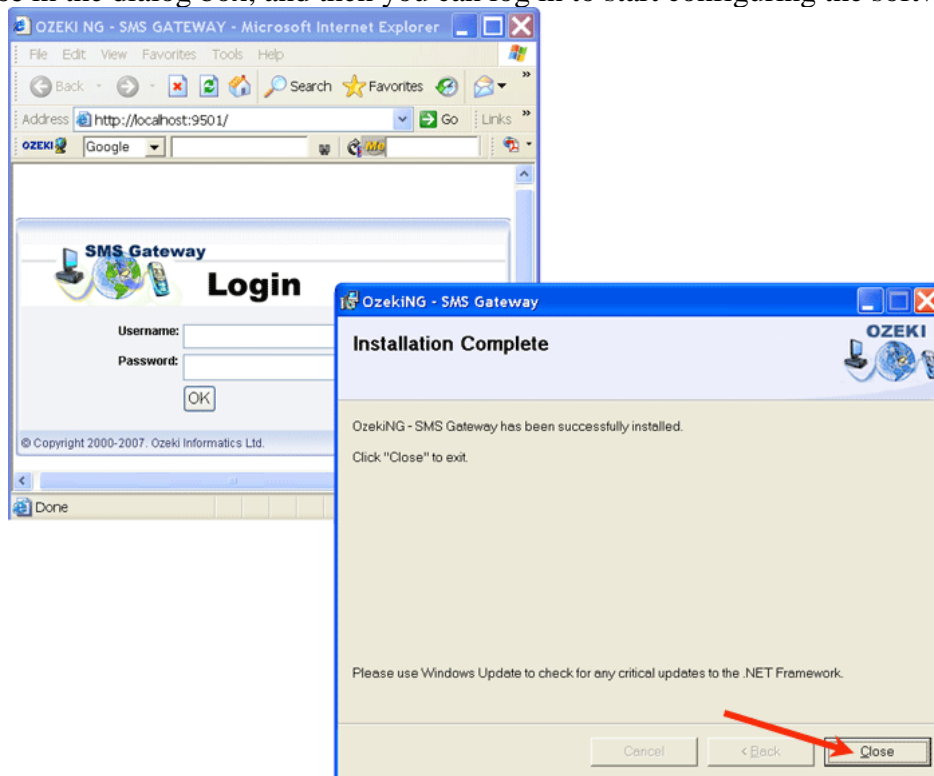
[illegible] in the dialog box, and then you can log in to start configuring the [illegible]

OZEKI NG - SMS GATEWAY - Microsoft Internet Explorer

File Edit View Favorites Tools Help

Back Search Favorites

Address http://localhost:9501/ Go Links

OZEKI Google

SMS Gateway

Login

Username:

Password:

OK

© Copyright 2000-2007. Ozeki Informatics Ltd.

Done

OzekiNG - SMS Gateway

Installation Complete

OZEKI

OzekiNG - SMS Gateway has been successfully installed.

Click "Close" to exit.

Please use Windows Update to check for any critical updates to the .NET Framework.

Cancel < Back Close